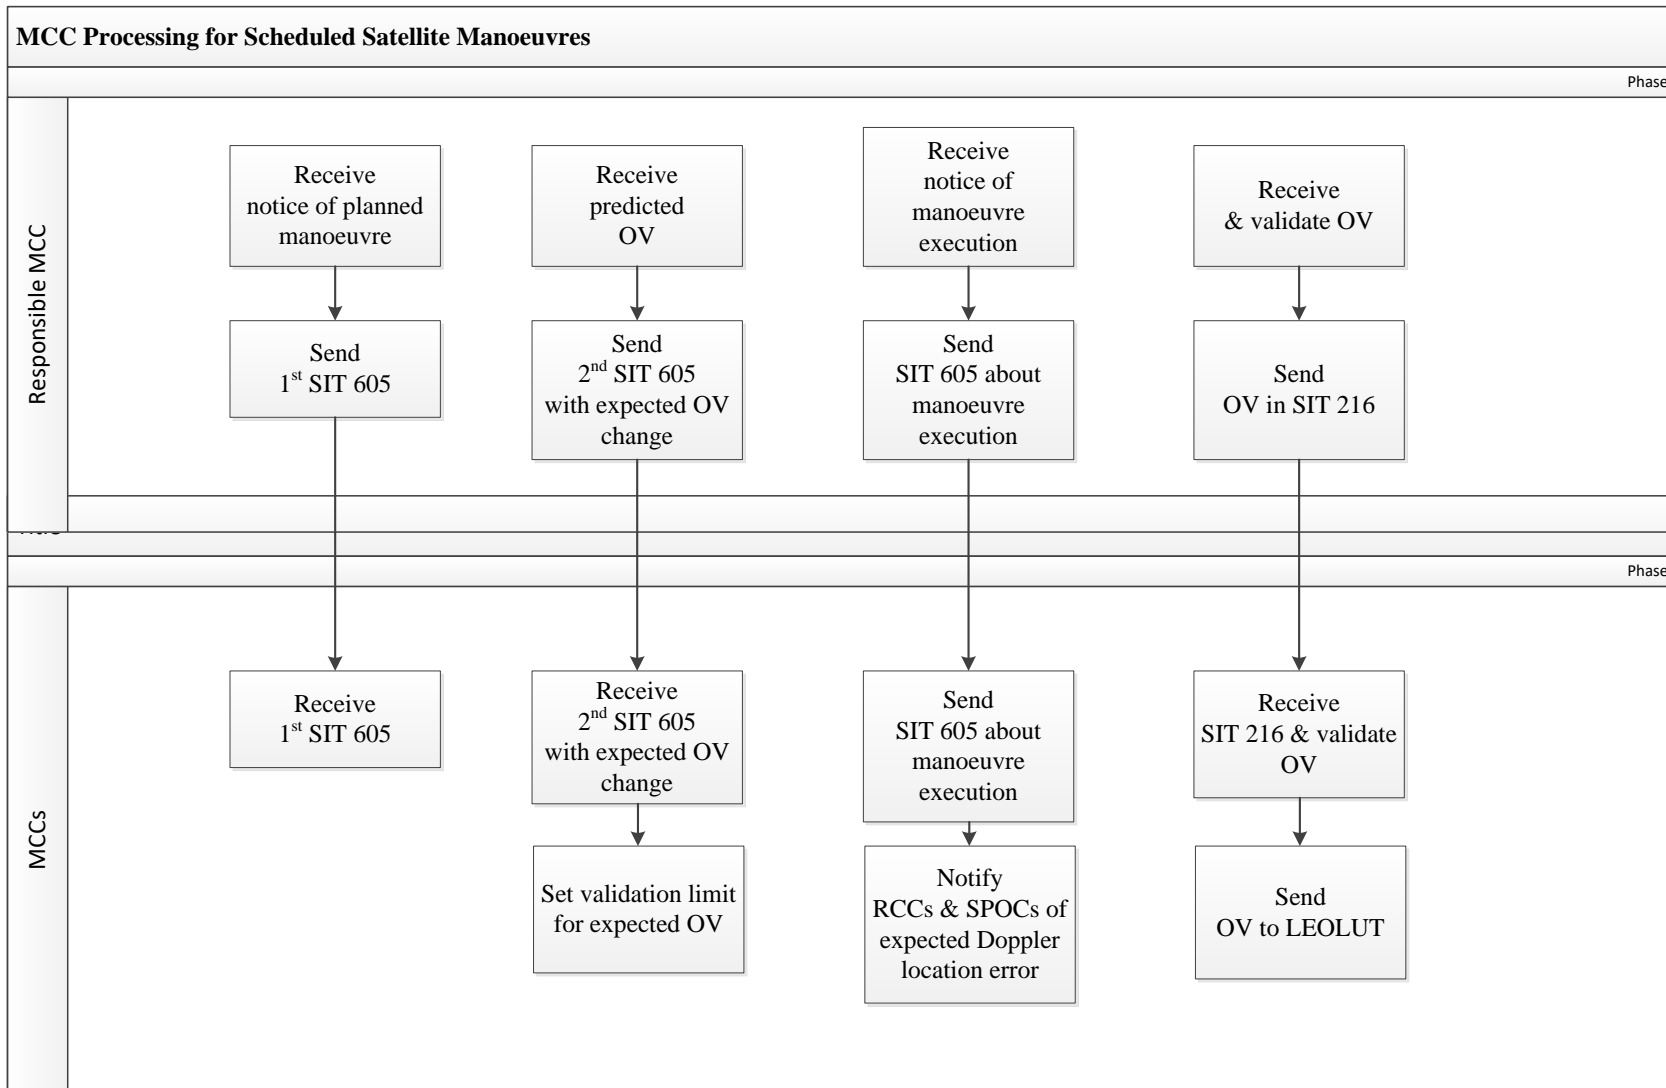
MCC Processing for Scheduled Satellite Manoeuvres

Phase

Responsible MCC

Receive notice of planned manoeuvre

Send $1^{st}$ SIT 605

Receive predicted OV

Send $2^{nd}$ SIT 605 with expected OV change

Receive notice of manoeuvre execution

Send SIT 605 about manoeuvre execution

Receive & validate OV

Send OV in SIT 216

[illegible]

Phase

MCCs

Receive $1^{st}$ SIT 605

Receive $2^{nd}$ SIT 605 with expected OV change

Set validation limit for expected OV

Send SIT 605 about manoeuvre execution

Notify RCCs & SPOCs of expected Doppler location error

Receive SIT 216 & validate OV

Send OV to LEOLUT